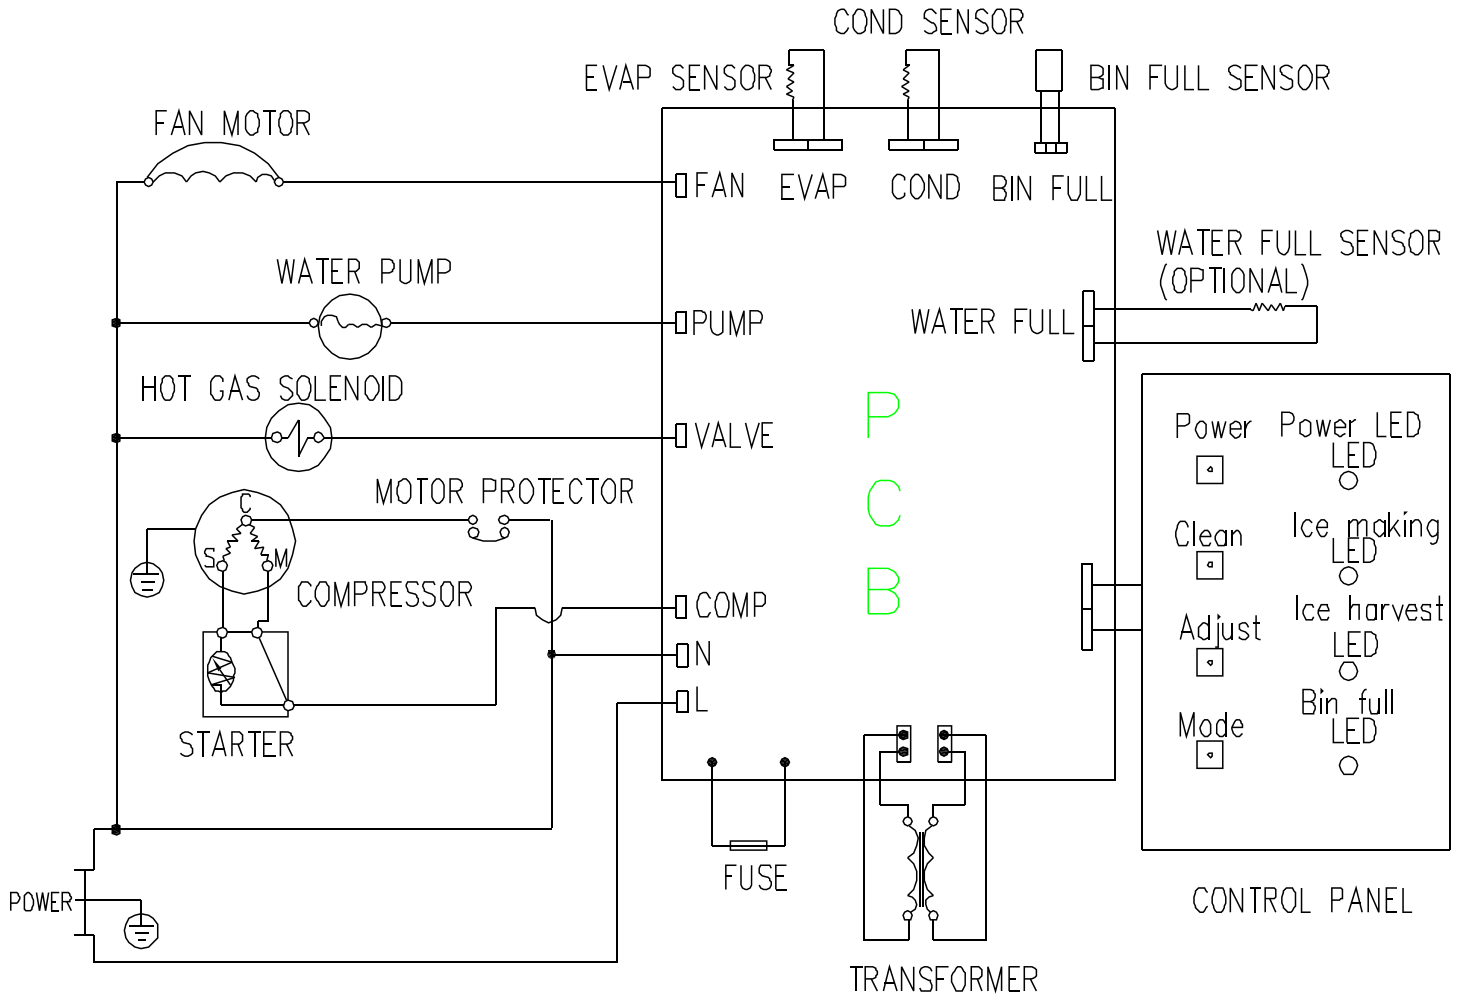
COND SENSOR

EVAP SENSOR

BIN FULL SENSOR

FAN MOTOR

FAN

EVAP

COND

BIN FULL

WATER FULL SENSOR (OPTIONAL)

WATER PUMP

PUMP

WATER FULL

HOT GAS SOLENOID

P

VALVE

C

B

MOTOR PROTECTOR

C

S

M

COMPRESSOR

COMP

N

L

STARTER

Power

Power LED

LED

Clean

Ice making

LED

Adjust

Ice harvest

LED

Mode

Bin full

LED

POWER

FUSE

TRANSFORMER

CONTROL PANEL